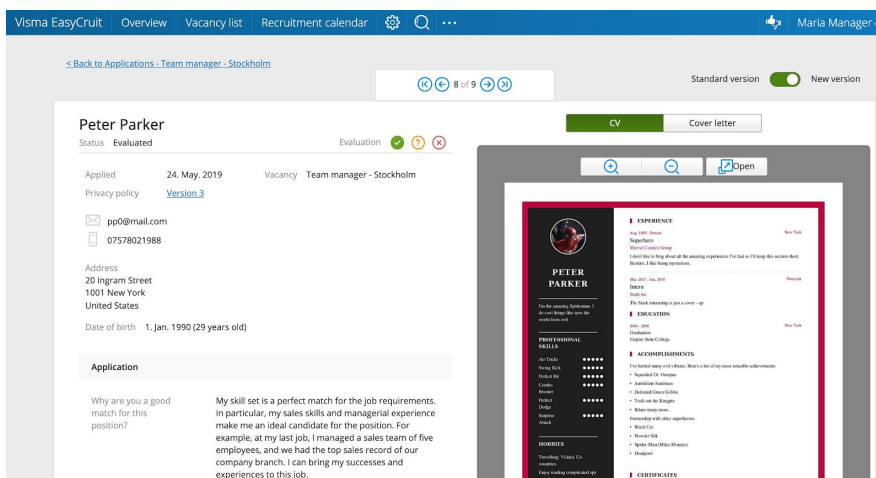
Visma EasyCruit Overview Vacancy list Recruitment calendar ··· Maria Manager

< Back to Applications - Team manager - Stockholm

8 of 9

Standard version New version

Peter Parker
Status Evaluated

Evaluation

Applied 24. May. 2019 Vacancy Team manager - Stockholm
Privacy policy Version 3

pp0@mail.com
07578021988

Address
20 Ingram Street
1001 New York
United States

Date of birth 1. Jan. 1990 (29 years old)

Application

Why are you a good match for this position?

My skill set is a perfect match for the job requirements. In particular, my sales skills and managerial experience make me an ideal candidate for the position. For example, at my last job, I managed a sales team of five employees, and we had the top sales record of our company branch. I can bring my successes and experiences to this job.

CV Cover letter

Open

PETER PARKER

I'm the amazing Spiderman. I do cool things like save the world from evil.

PROFESSIONAL SKILLS
Air Tricks
Swing Kick
Perfect Hit
Combo Breaker
Perfect Dodge
Surprise Attack

HOBBIES
Travelling: Visited 12+ countries
Enjoy reading complicated spy

EXPERIENCE
Aug. 1963 - Present New York
Superhero
Marvel Comics Group
I don't like to brag about all the amazing experiences I've had so I'll keep this section short. Besides, I like being mysterious.

Mar. 2017 - Jun. 2018 Newyork
Intern
Stark inc
The Stark internship is just a cover - up

EDUCATION
2000 - 2006 New York
Graduation
Empire State College

ACCOMPLISHMENTS
I've battled many evil villains. Here's a list of my most notable achievements:
• Squashed Dr. Octopus
• Annihilate Sandman
• Defeated Green Goblin
• Took out the Kingpin
• Rhino many more..
Partnership with other superheroes
• Black Cat
• Prowler Silk
• Spider Man (Miles Morales)
• Deadpool

CERTIFICATES